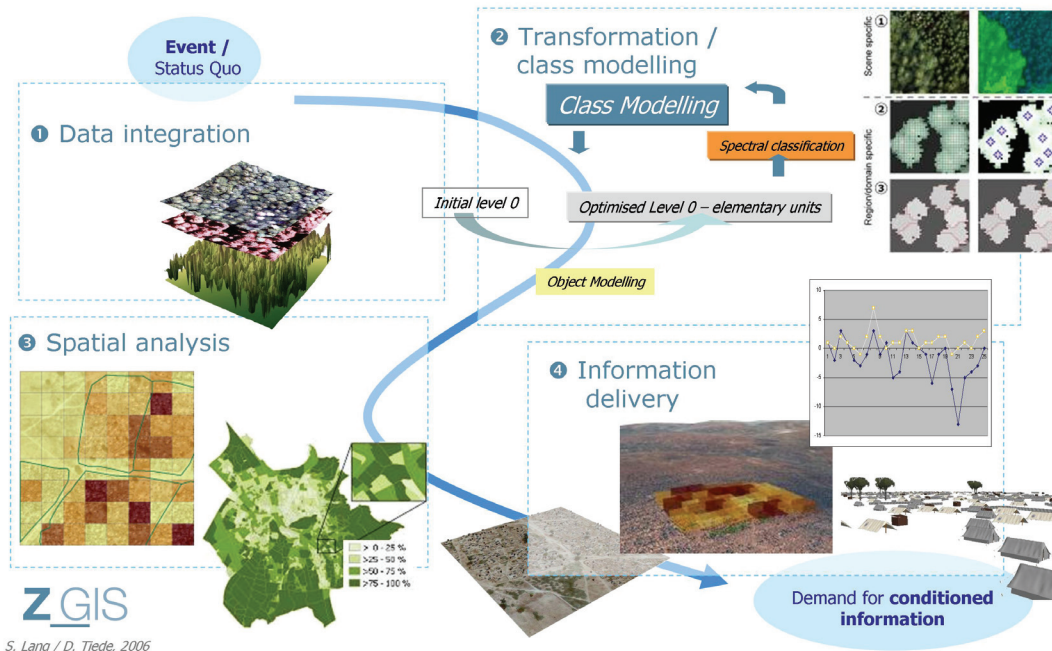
Event /
Status Quo

❶ Data integration

❷ Transformation / class modelling

Class Modelling

Spectral classification

Initial level 0

Optimised Level 0 – elementary units

Object Modelling

① Scene specific

② Region/domain specific

③

❸ Spatial analysis

❹ Information delivery

10
5
0
-5
-10
-15

> 0 - 25 %
>25 - 50 %
>50 - 75 %
>75 - 100 %

Z_GIS

Demand for **conditioned information**

S. Lang / D. Tiede, 2006